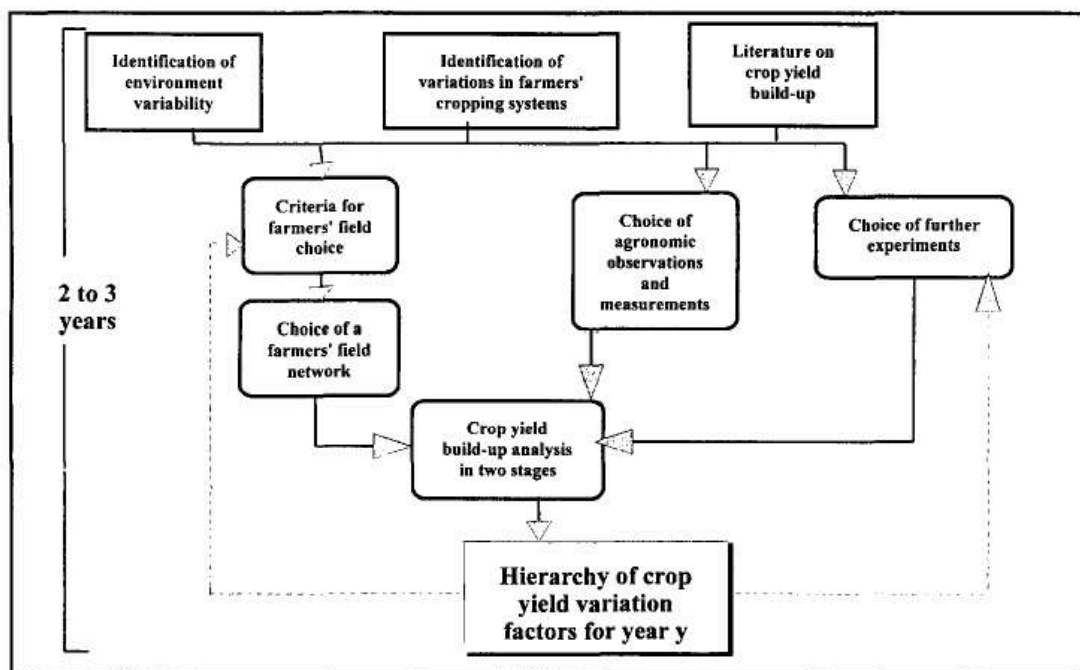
Identification of environment variability

Identification of variations in farmers' cropping systems

Literature on crop yield build-up

2 to 3 years

Criteria for farmers' field choice

Choice of agronomic observations and measurements

Choice of further experiments

Choice of a farmers' field network

Crop yield build-up analysis in two stages

Hierarchy of crop yield variation factors for year y